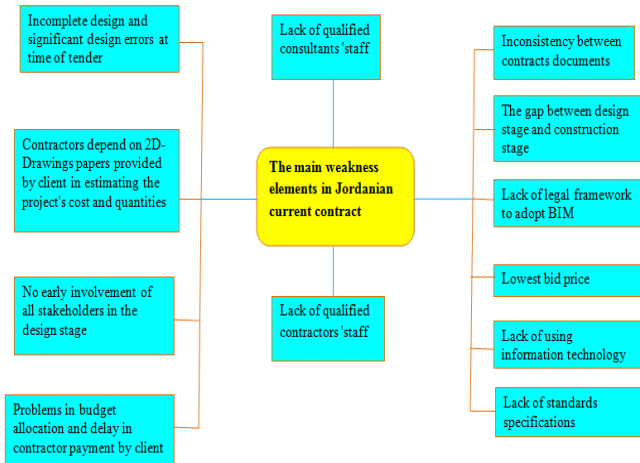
Incomplete design and significant design errors at time of tender

Lack of qualified consultants 'staff

Inconsistency between contracts documents

The gap between design stage and construction stage

Contractors depend on 2D-Drawings papers provided by client in estimating the project's cost and quantities

The main weakness elements in Jordanian current contract

Lack of legal framework to adopt BIM

Lowest bid price

No early involvement of all stakeholders in the design stage

Lack of qualified contractors 'staff

Lack of using information technology

Problems in budget allocation and delay in contractor payment by client

Lack of standards specifications